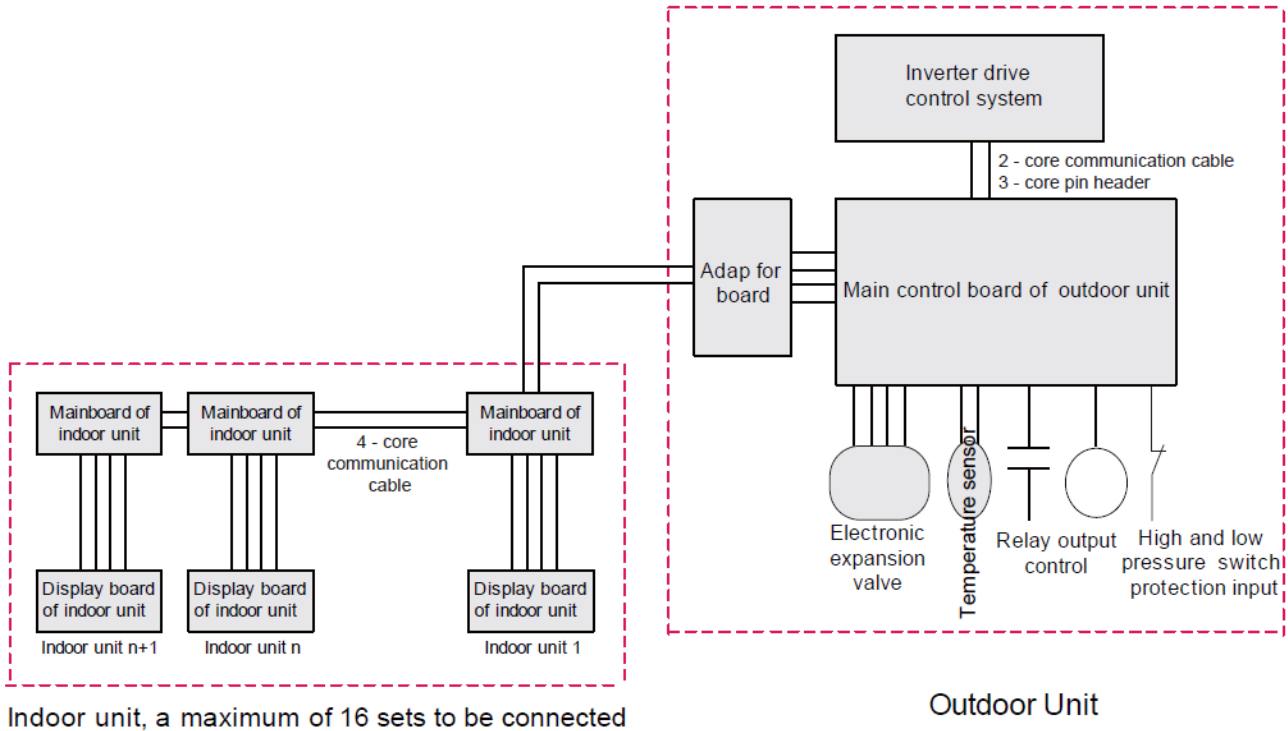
Inverter drive control system

2 - core communication cable
3 - core pin header

Adap for board

Main control board of outdoor unit

Electronic expansion valve

Temperature sensor

Relay output control

High and low pressure switch protection input

Mainboard of indoor unit

Mainboard of indoor unit

4 - core communication cable

Mainboard of indoor unit

Display board of indoor unit

Display board of indoor unit

Display board of indoor unit

Indoor unit n+1

Indoor unit n

Indoor unit 1

Indoor unit, a maximum of 16 sets to be connected

Outdoor Unit